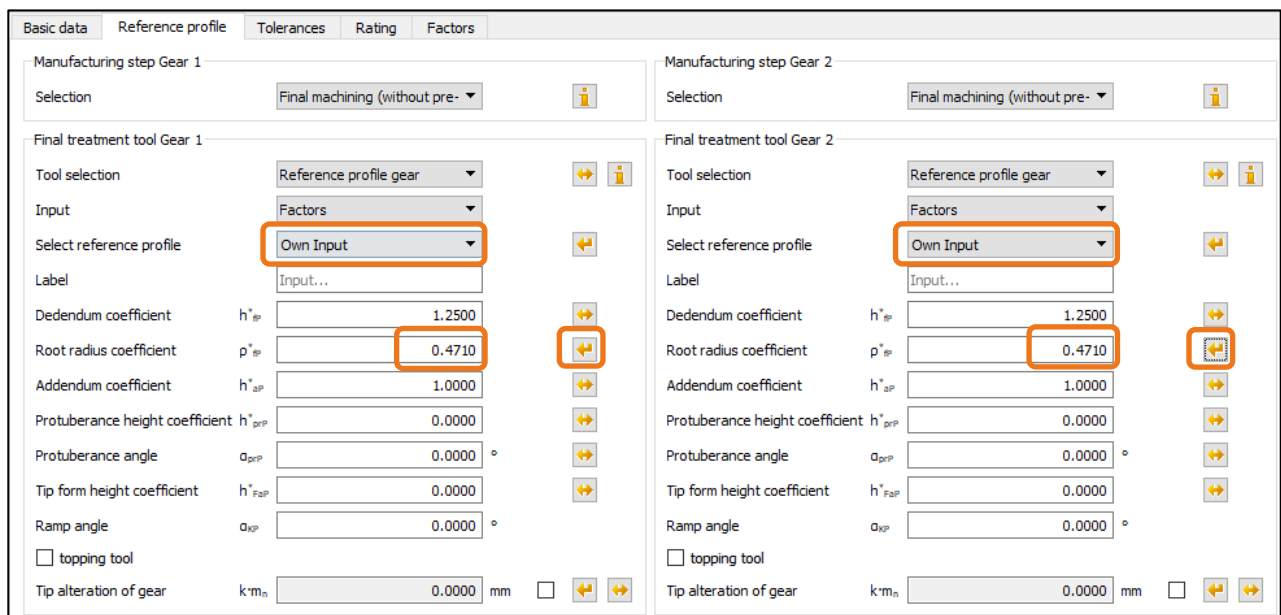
Basic data | Reference profile | Tolerances | Rating | Factors

Manufacturing step Gear 1
Selection | Final machining (without pre-

Final treatment tool Gear 1
Tool selection | Reference profile gear
Input | Factors
Select reference profile | Own Input
Label | Input...
Dedendum coefficient $h^*_{fP}$ 1.2500
Root radius coefficient $\rho^*_{fP}$ 0.4710
Addendum coefficient $h^*_{aP}$ 1.0000
Protuberance height coefficient $h^*_{prP}$ 0.0000
Protuberance angle $\alpha_{prP}$ 0.0000 °
Tip form height coefficient $h^*_{FaP}$ 0.0000
Ramp angle $\alpha_{KP}$ 0.0000 °
topping tool
Tip alteration of gear $k{\cdot}m_n$ 0.0000 mm

Manufacturing step Gear 2
Selection | Final machining (without pre-

Final treatment tool Gear 2
Tool selection | Reference profile gear
Input | Factors
Select reference profile | Own Input
Label | Input...
Dedendum coefficient $h^*_{fP}$ 1.2500
Root radius coefficient $\rho^*_{fP}$ 0.4710
Addendum coefficient $h^*_{aP}$ 1.0000
Protuberance height coefficient $h^*_{prP}$ 0.0000
Protuberance angle $\alpha_{prP}$ 0.0000 °
Tip form height coefficient $h^*_{FaP}$ 0.0000
Ramp angle $\alpha_{KP}$ 0.0000 °
topping tool
Tip alteration of gear $k{\cdot}m_n$ 0.0000 mm